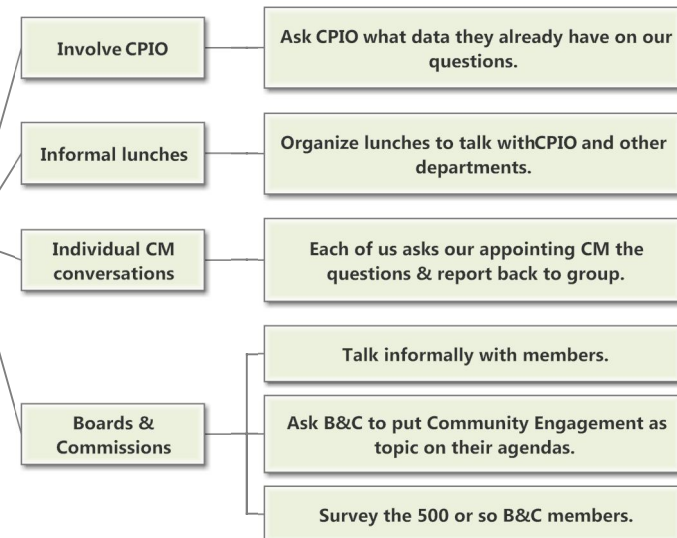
Involve CPIO

Ask CPIO what data they already have on our questions.

Informal lunches

Organize lunches to talk withCPIO and other departments.

Individual CM conversations

Each of us asks our appointing CM the questions & report back to group.

Boards & Commissions

Talk informally with members.

Ask B&C to put Community Engagement as topic on their agendas.

Survey the 500 or so B&C members.